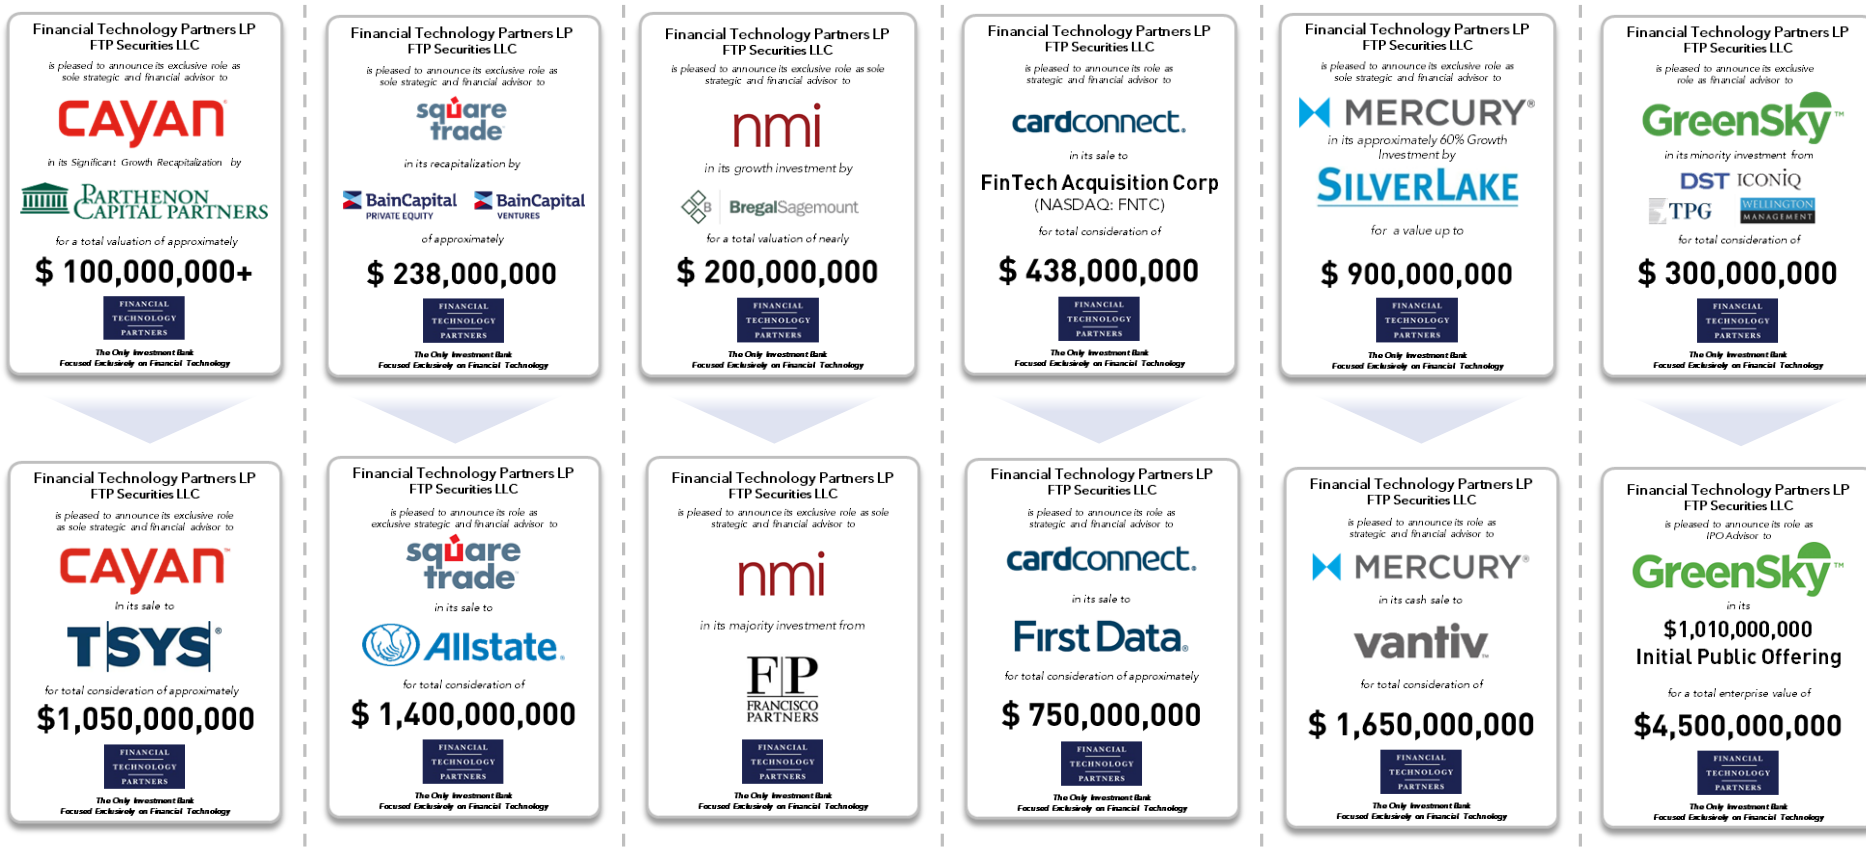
Financial Technology Partners LP
FTP Securities LLC

is pleased to announce its exclusive role as sole strategic and financial advisor to

CAYAN

in its Significant Growth Recapitalization by

PARTHENON CAPITAL PARTNERS

for a total valuation of approximately

$ 100,000,000+

FINANCIAL TECHNOLOGY PARTNERS

The Only Investment Bank Focused Exclusively on Financial Technology

Financial Technology Partners LP
FTP Securities LLC

is pleased to announce its exclusive role as sole strategic and financial advisor to

square trade

in its recapitalization by

BainCapital PRIVATE EQUITY

BainCapital VENTURES

of approximately

$ 238,000,000

FINANCIAL TECHNOLOGY PARTNERS

The Only Investment Bank Focused Exclusively on Financial Technology

Financial Technology Partners LP
FTP Securities LLC

is pleased to announce its exclusive role as sole strategic and financial advisor to

nmi

in its growth investment by

BregalSagemount

for a total valuation of nearly

$ 200,000,000

FINANCIAL TECHNOLOGY PARTNERS

The Only Investment Bank Focused Exclusively on Financial Technology

Financial Technology Partners LP
FTP Securities LLC

is pleased to announce its role as strategic and financial advisor to

cardconnect.

in its sale to

FinTech Acquisition Corp
(NASDAQ: FNTC)

for total consideration of

$ 438,000,000

FINANCIAL TECHNOLOGY PARTNERS

The Only Investment Bank Focused Exclusively on Financial Technology

Financial Technology Partners LP
FTP Securities LLC

is pleased to announce its exclusive role as sole strategic and financial advisor to

MERCURY®

in its approximately 60% Growth Investment by

SILVERLAKE

for a value up to

$ 900,000,000

FINANCIAL TECHNOLOGY PARTNERS

The Only Investment Bank Focused Exclusively on Financial Technology

Financial Technology Partners LP
FTP Securities LLC

is pleased to announce its exclusive role as financial advisor to

GreenSky™

in its minority investment from

DST ICONIQ
TPG
WELLINGTON MANAGEMENT

for total consideration of

$ 300,000,000

FINANCIAL TECHNOLOGY PARTNERS

The Only Investment Bank Focused Exclusively on Financial Technology

Financial Technology Partners LP
FTP Securities LLC

is pleased to announce its exclusive role as sole strategic and financial advisor to

CAYAN

in its sale to

TSYS®

for total consideration of approximately

$1,050,000,000

FINANCIAL TECHNOLOGY PARTNERS

The Only Investment Bank Focused Exclusively on Financial Technology

Financial Technology Partners LP
FTP Securities LLC

is pleased to announce its role as exclusive strategic and financial advisor to

square trade

in its sale to

Allstate.

for total consideration of

$ 1,400,000,000

FINANCIAL TECHNOLOGY PARTNERS

The Only Investment Bank Focused Exclusively on Financial Technology

Financial Technology Partners LP
FTP Securities LLC

is pleased to announce its exclusive role as sole strategic and financial advisor to

nmi

in its majority investment from

FP
FRANCISCO PARTNERS

FINANCIAL TECHNOLOGY PARTNERS

The Only Investment Bank Focused Exclusively on Financial Technology

Financial Technology Partners LP
FTP Securities LLC

is pleased to announce its role as strategic and financial advisor to

cardconnect.

in its sale to

First Data.

for total consideration of approximately

$ 750,000,000

FINANCIAL TECHNOLOGY PARTNERS

The Only Investment Bank Focused Exclusively on Financial Technology

Financial Technology Partners LP
FTP Securities LLC

is pleased to announce its role as strategic and financial advisor to

MERCURY®

in its cash sale to

vantiv.

for total consideration of

$ 1,650,000,000

FINANCIAL TECHNOLOGY PARTNERS

The Only Investment Bank Focused Exclusively on Financial Technology

Financial Technology Partners LP
FTP Securities LLC

is pleased to announce its role as IPO Advisor to

GreenSky™

in its

$1,010,000,000
Initial Public Offering

for a total enterprise value of

$4,500,000,000

FINANCIAL TECHNOLOGY PARTNERS

The Only Investment Bank Focused Exclusively on Financial Technology